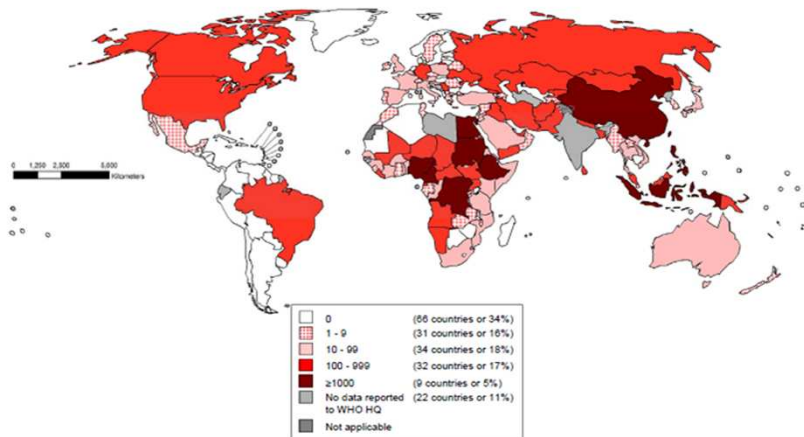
0 1,250 2,500 5,000
Kilometers

| | |
|---|---|
| 0 | (66 countries or 34%) |
| 1 - 9 | (31 countries or 16%) |
| 10 - 99 | (34 countries or 18%) |
| 100 - 999 | (32 countries or 17%) |
| ≥1000 | (9 countries or 5%) |
| No data reported to WHO HQ | (22 countries or 11%) |
| Not applicable | |